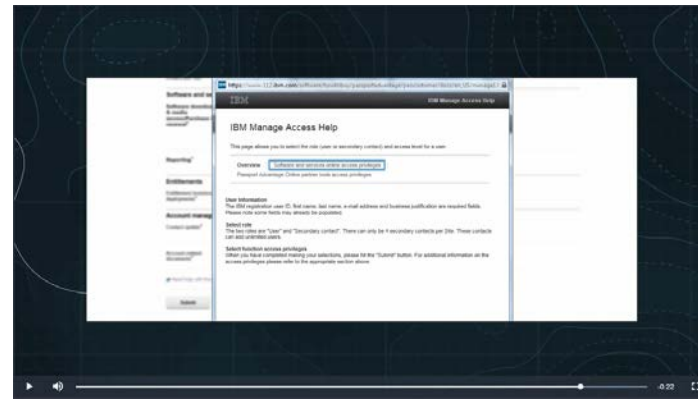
https://www-112.ibm.com/software/howtobuy/passportadvantage/paocustomer/docs/en_US/manage/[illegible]

IBM

IBM Manage Access Help

IBM Manage Access Help

This page allows you to select the role (user or secondary contact) and access level for a user.

Overview
Software and services online access privileges
Passport Advantage Online partner tools access privileges

User information
The IBM registration user ID, first name, last name, e-mail address and business justification are required fields. Please note some fields may already be populated.

Select role
The two roles are "User" and "Secondary contact". There can only be 4 secondary contacts per Site. These contacts can add unlimited users.

Select function access privileges
When you have completed making your selections, please hit the "Submit" button. For additional information on the access privileges please refer to the appropriate section above.

Software and se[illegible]

Reporting

Entitlements

Account manag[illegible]

Submit

-0:22